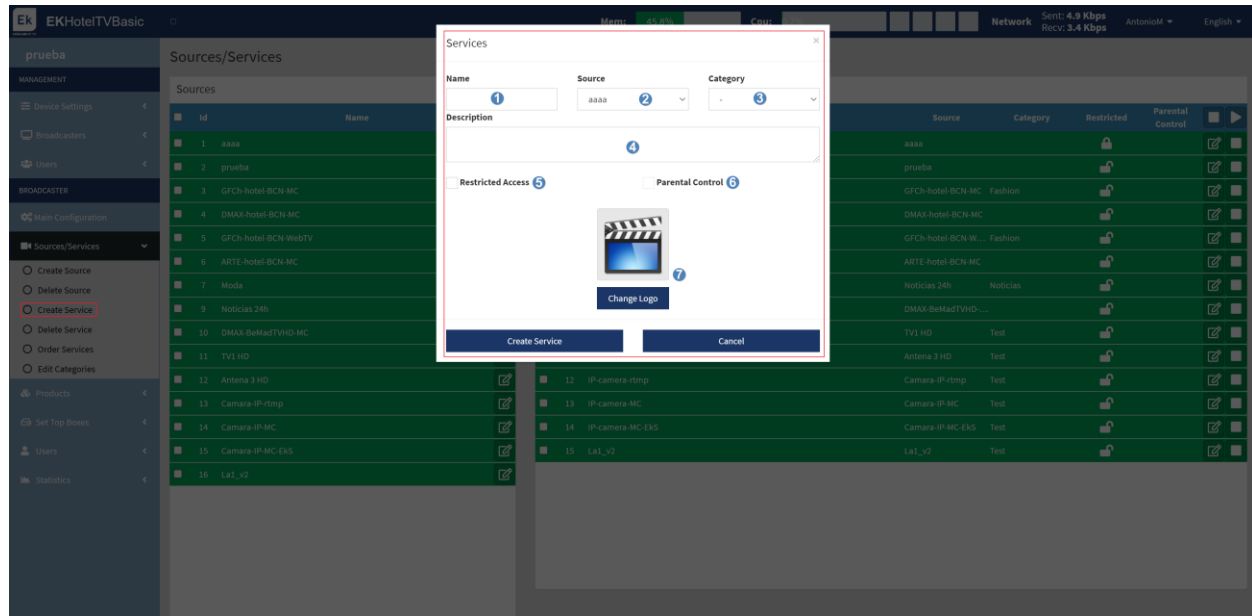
EK EKHotelTVBasic

Mem: 45.8%
Cpu:
Network Sent: 4.9 Kbps Recv: 3.4 Kbps
AntonioM
English

prueba
MANAGEMENT
Device Settings
Broadcasters
Users
BROADCASTER
Main Configuration
Sources/Services
Create Source
Delete Source
Create Service
Delete Service
Order Services
Edit Categories
Products
Set Top Boxes
Users
Statistics

Sources/Services

Sources

| Id | Name |
|---|---|
| 1 | aaaa |
| 2 | prueba |
| 3 | GFCh-hotel-BCN-MC |
| 4 | DMAX-hotel-BCN-MC |
| 5 | GFCh-hotel-BCN-WebTV |
| 6 | ARTE-hotel-BCN-MC |
| 7 | Moda |
| 9 | Noticias 24h |
| 10 | DMAX-BeMadTVHD-MC |
| 11 | TV1 HD |
| 12 | Antena 3 HD |
| 13 | Camara-IP-rtmp |
| 14 | Camara-IP-MC |
| 15 | Camara-IP-MC-EkS |
| 16 | La1_v2 |

| | Source | Category | Restricted | Parental Control |
|---|---|---|---|---|
| | aaaa | | | |
| | prueba | | | |
| | GFCh-hotel-BCN-MC | Fashion | | |
| | DMAX-hotel-BCN-MC | | | |
| | GFCh-hotel-BCN-W... | Fashion | | |
| | ARTE-hotel-BCN-MC | | | |
| | Noticias 24h | Noticias | | |
| | DMAX-BeMadTVHD-... | | | |
| | TV1 HD | Test | | |
| | Antena 3 HD | Test | | |
| 12 IP-camera-rtmp | Camara-IP-rtmp | Test | | |
| 13 IP-camera-MC | Camara-IP-MC | Test | | |
| 14 IP-camera-MC-EkS | Camara-IP-MC-EkS | Test | | |
| 15 La1_v2 | La1_v2 | Test | | |

Services
Name 1
Source aaaa 2
Category - 3
Description 4
Restricted Access 5
Parental Control 6
7
Change Logo
Create Service
Cancel